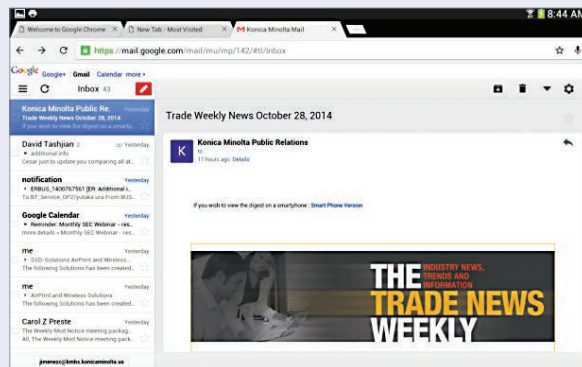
8:44 AM

Welcome to Google Chrome | New Tab - Most Visited | Konica Minolta Mail

https://mail.google.com/mail/mu/mp/142/#tl/Inbox

Google Google+ Gmail Calendar more

Inbox 43

Konica Minolta Public Re... Yesterday
Trade Weekly News October 28, 2014
If you wish to view the digest on a smartp...

David Tashjian 2 Yesterday
additional info
Cesar just to update you comparing all at...

notification Yesterday
ERBUS_1406767561 [ER: Additional I...
To BT_Service_OPZ/yutaka ura From BUS...

Google Calendar Yesterday
Reminder: Monthly SEC Webinar - res...
more details » Monthly SEC Webinar - res...

me Yesterday
SSD-Solutions AirPrint and Wireless...
The following Solutions has been created...

me Yesterday
AirPrint and Wireless Solutions
The following Solutions has been created...

Carol Z Preste Yesterday
The Weekly Mod Notice meeting packag...
All, The Weekly Mod Notice meeting pack...

jimenezc@kmbs.konicaminolta.us

Trade Weekly News October 28, 2014

K Konica Minolta Public Relations
to
17 hours ago Details

If you wish to view the digest on a smartphone : Smart Phone Version

THE INDUSTRY NEWS, TRENDS AND INFORMATION
TRADE NEWS
WEEKLY